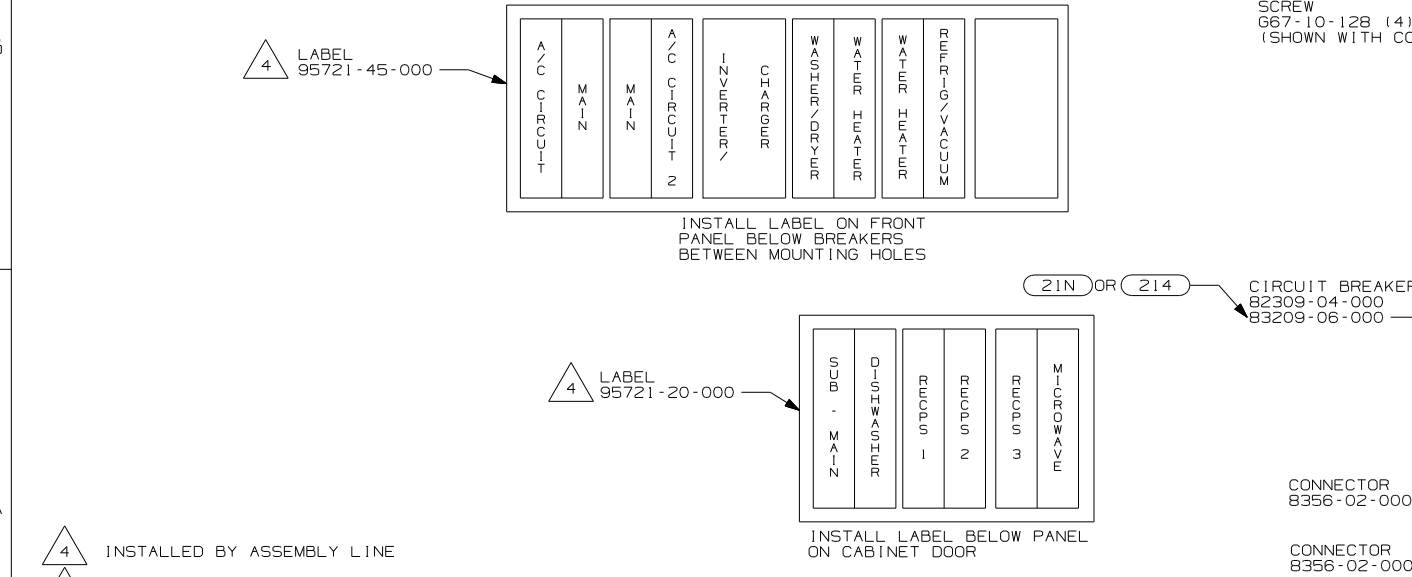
SCREW
G67-10-128 (4)
(SHOWN WITH CO

4 LABEL
95721-45-000

A/C CIRCUIT
MAIN
MAIN
A/C CIRCUIT 2
INVERTER/ CHARGER
WASHER/DRYER
WATER HEATER
WATER HEATER
REFRIG/VACUUM

INSTALL LABEL ON FRONT PANEL BELOW BREAKERS BETWEEN MOUNTING HOLES

21N OR 214

CIRCUIT BREAKER
82309-04-000
83209-06-000

4 LABEL
95721-20-000

SUB - MAIN
DISHWASHER
RECPS 1
RECPS 2
RECPS 3
MICROWAVE

INSTALL LABEL BELOW PANEL ON CABINET DOOR

CONNECTOR
8356-02-000

CONNECTOR
8356-02-000

4 INSTALLED BY ASSEMBLY LINE